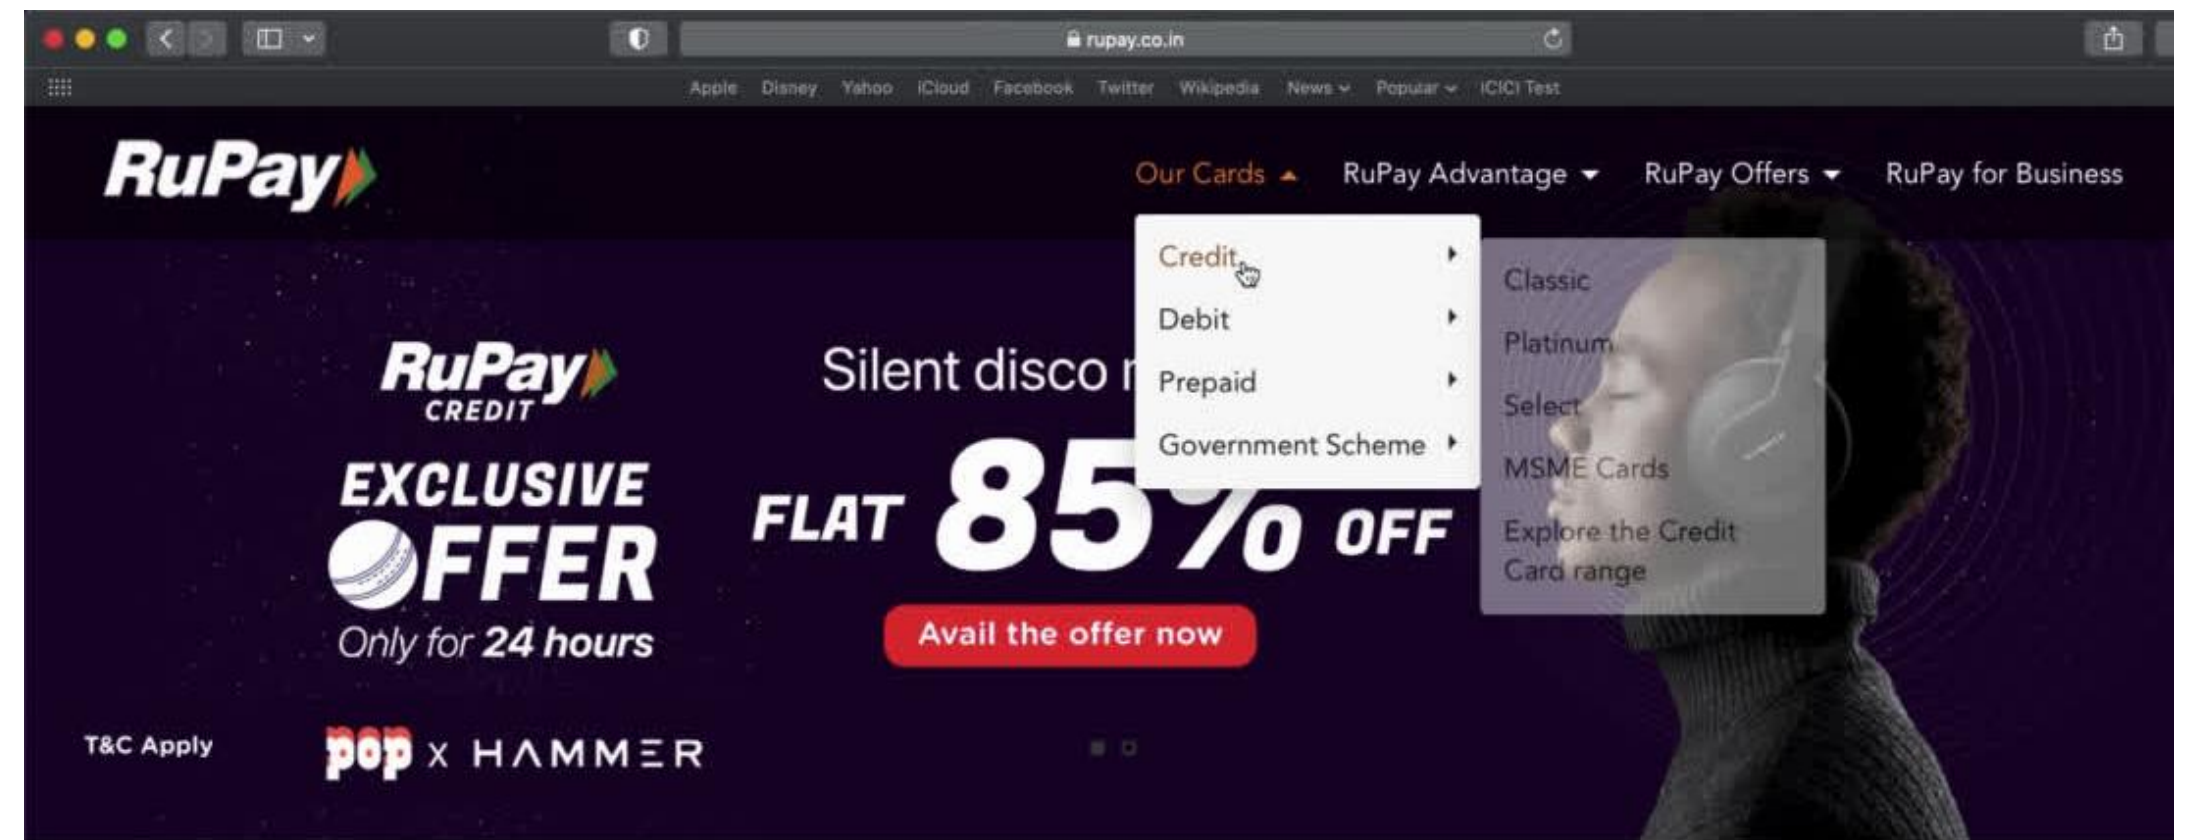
rupay.co.in

Apple Disney Yahoo iCloud Facebook Twitter Wikipedia News Popular ICICI Test

RuPay

Our Cards RuPay Advantage RuPay Offers RuPay for Business

Credit
Debit
Prepaid
Government Scheme

Classic
Platinum
Select
MSME Cards
Explore the Credit Card range

RuPay CREDIT
EXCLUSIVE OFFER
Only for 24 hours

Silent disco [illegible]

FLAT 85% OFF

Avail the offer now

T&C Apply

pop x HAMMER